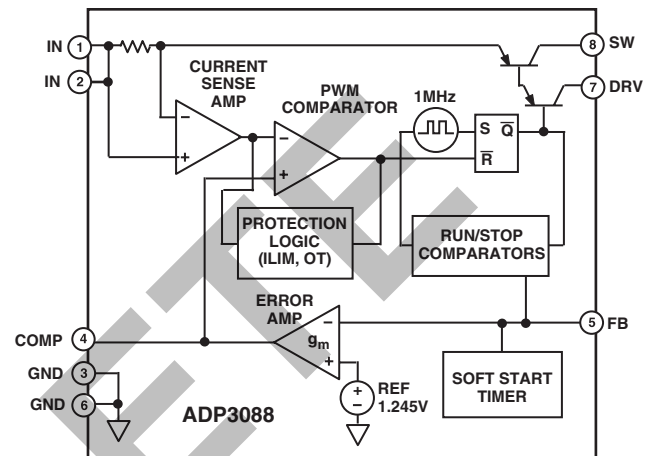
IN 1
IN 2
CURRENT SENSE AMP
PWM COMPARATOR
1MHz
S $\overline{Q}$
$\overline{R}$
8 SW
7 DRV
PROTECTION LOGIC (ILIM, OT)
RUN/STOP COMPARATORS
ERROR AMP
$g_m$
COMP 4
5 FB
GND 3
GND 6
REF 1.245V
SOFT START TIMER
ADP3088